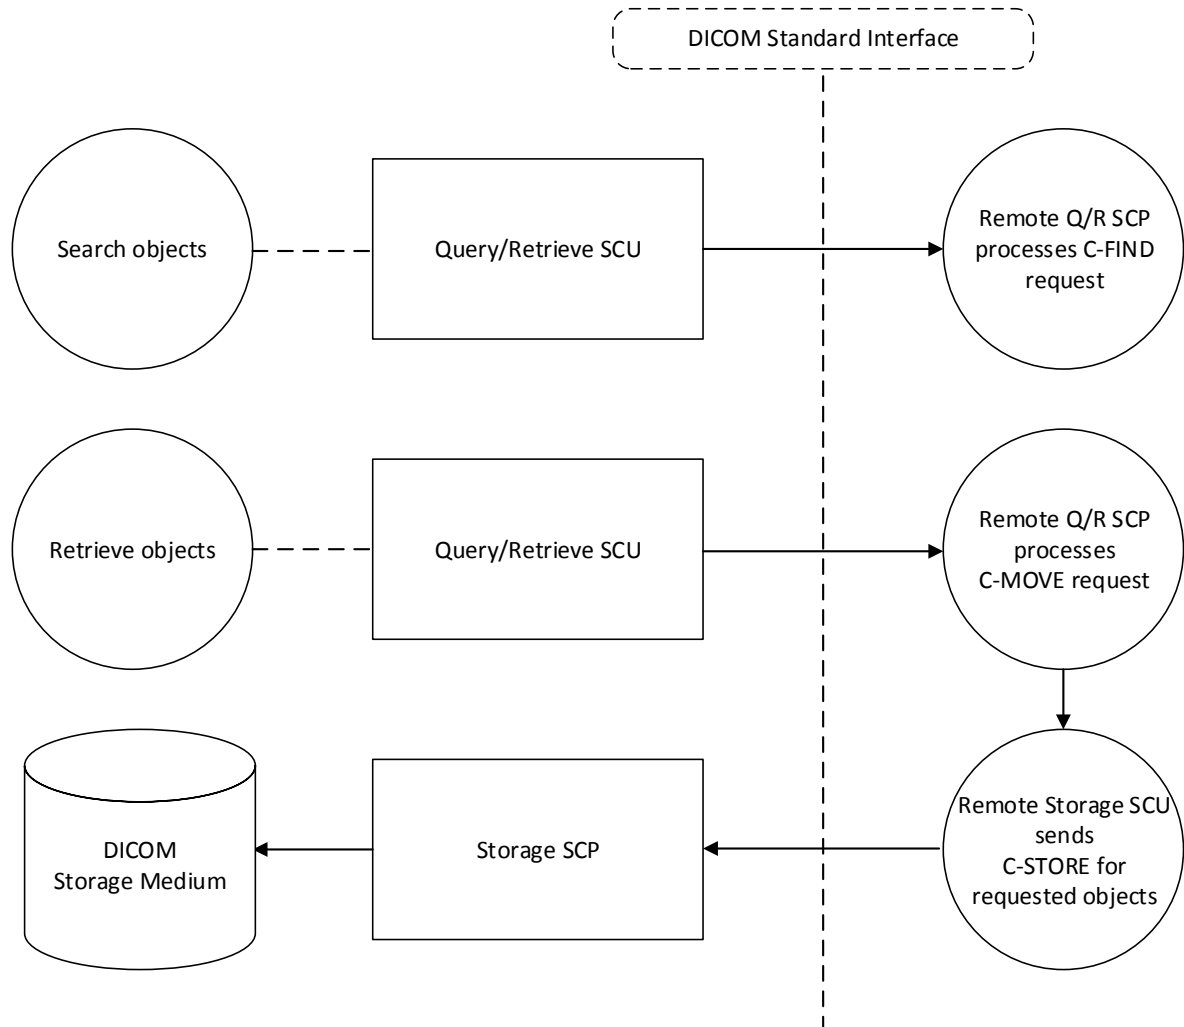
DICOM Standard Interface

Search objects

Query/Retrieve SCU

Remote Q/R SCP processes C-FIND request

Retrieve objects

Query/Retrieve SCU

Remote Q/R SCP processes C-MOVE request

DICOM Storage Medium

Storage SCP

Remote Storage SCU sends C-STORE for requested objects